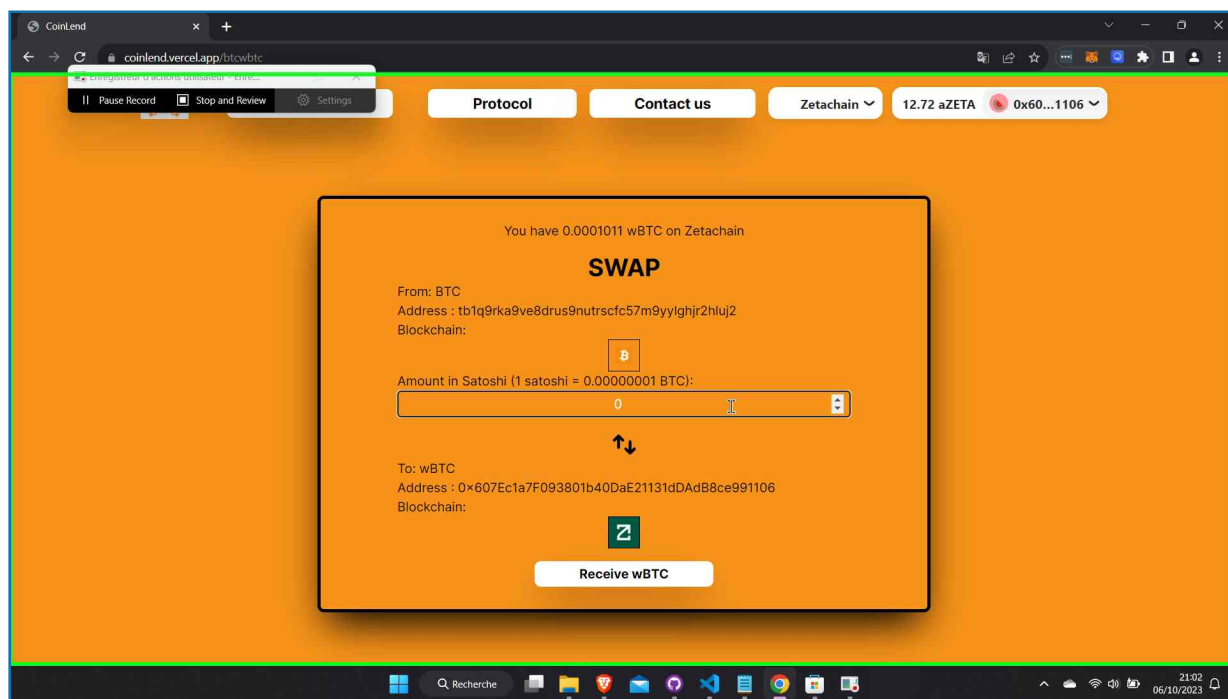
CoinLend

coinlend.vercel.app/btcwbtc

Enregistreur d'actions utilisateur - Enre...

Pause Record Stop and Review Settings

Protocol

Contact us

Zetachain

12.72 aZETA 0x60...1106

You have 0.0001011 wBTC on Zetachain

SWAP

From: BTC
Address : tb1q9rka9ve8drus9nutrscfc57m9yylghjr2hluj2
Blockchain:

Amount in Satoshi (1 satoshi = 0.00000001 BTC):

0

To: wBTC
Address : 0×607Ec1a7F093801b40DaE21131dDAdB8ce991106
Blockchain:

Receive wBTC

Recherche

21:02
06/10/2023